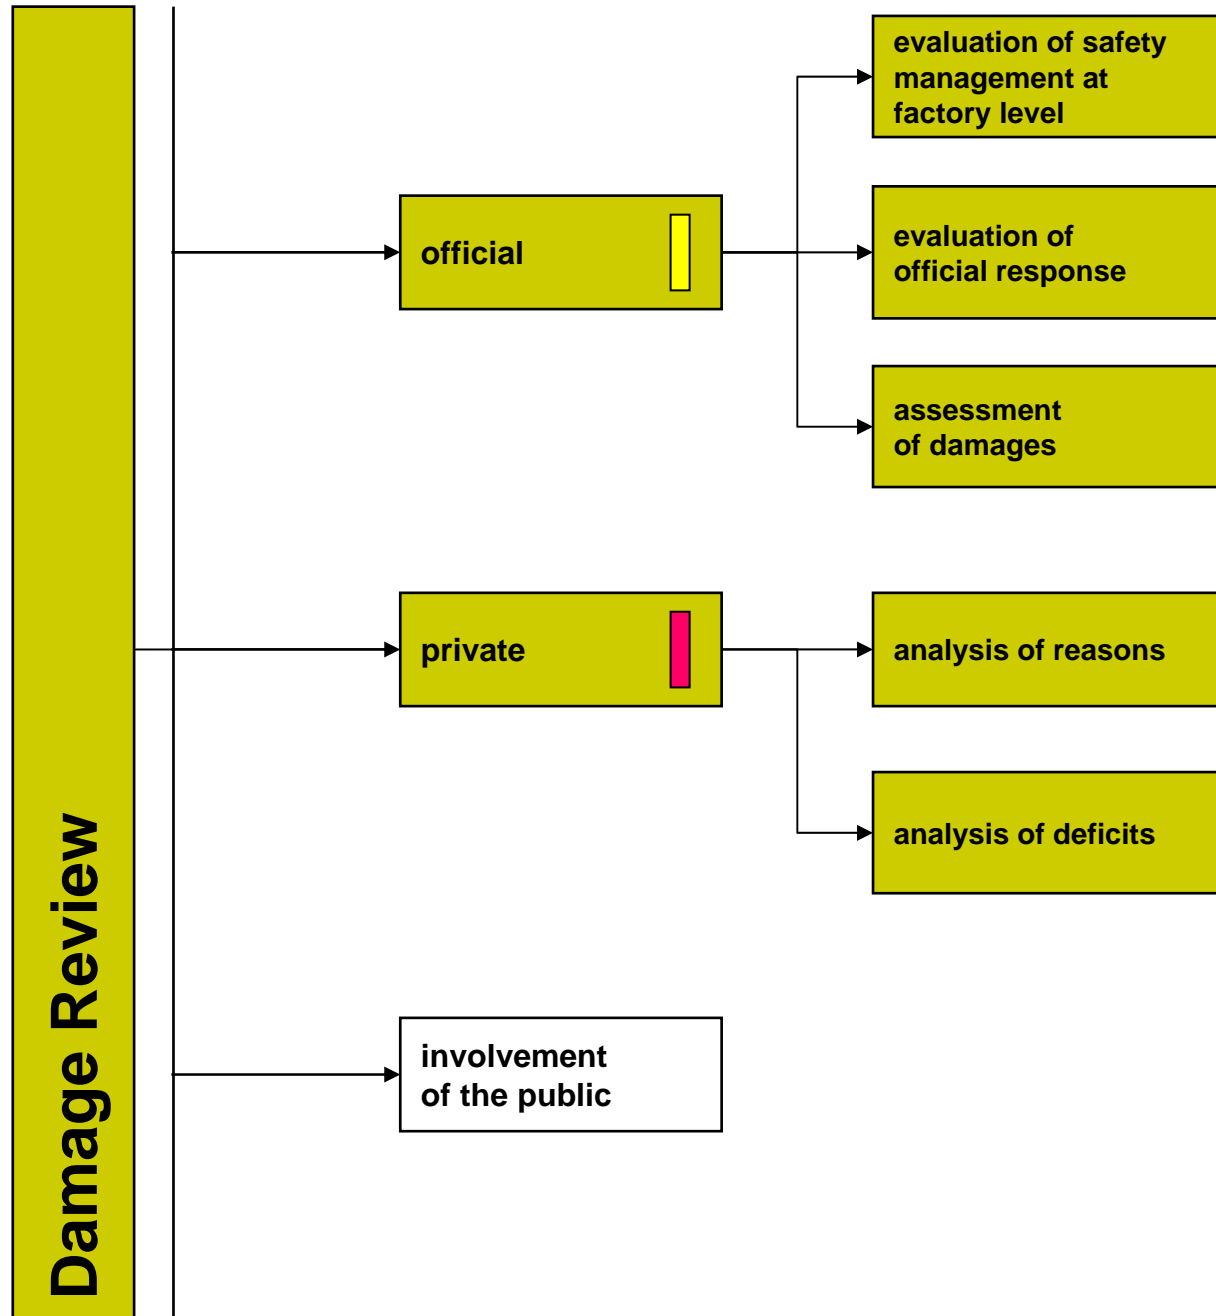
Damage Review

official

evaluation of safety management at factory level

evaluation of official response

assessment of damages

private

analysis of reasons

analysis of deficits

involvement of the public